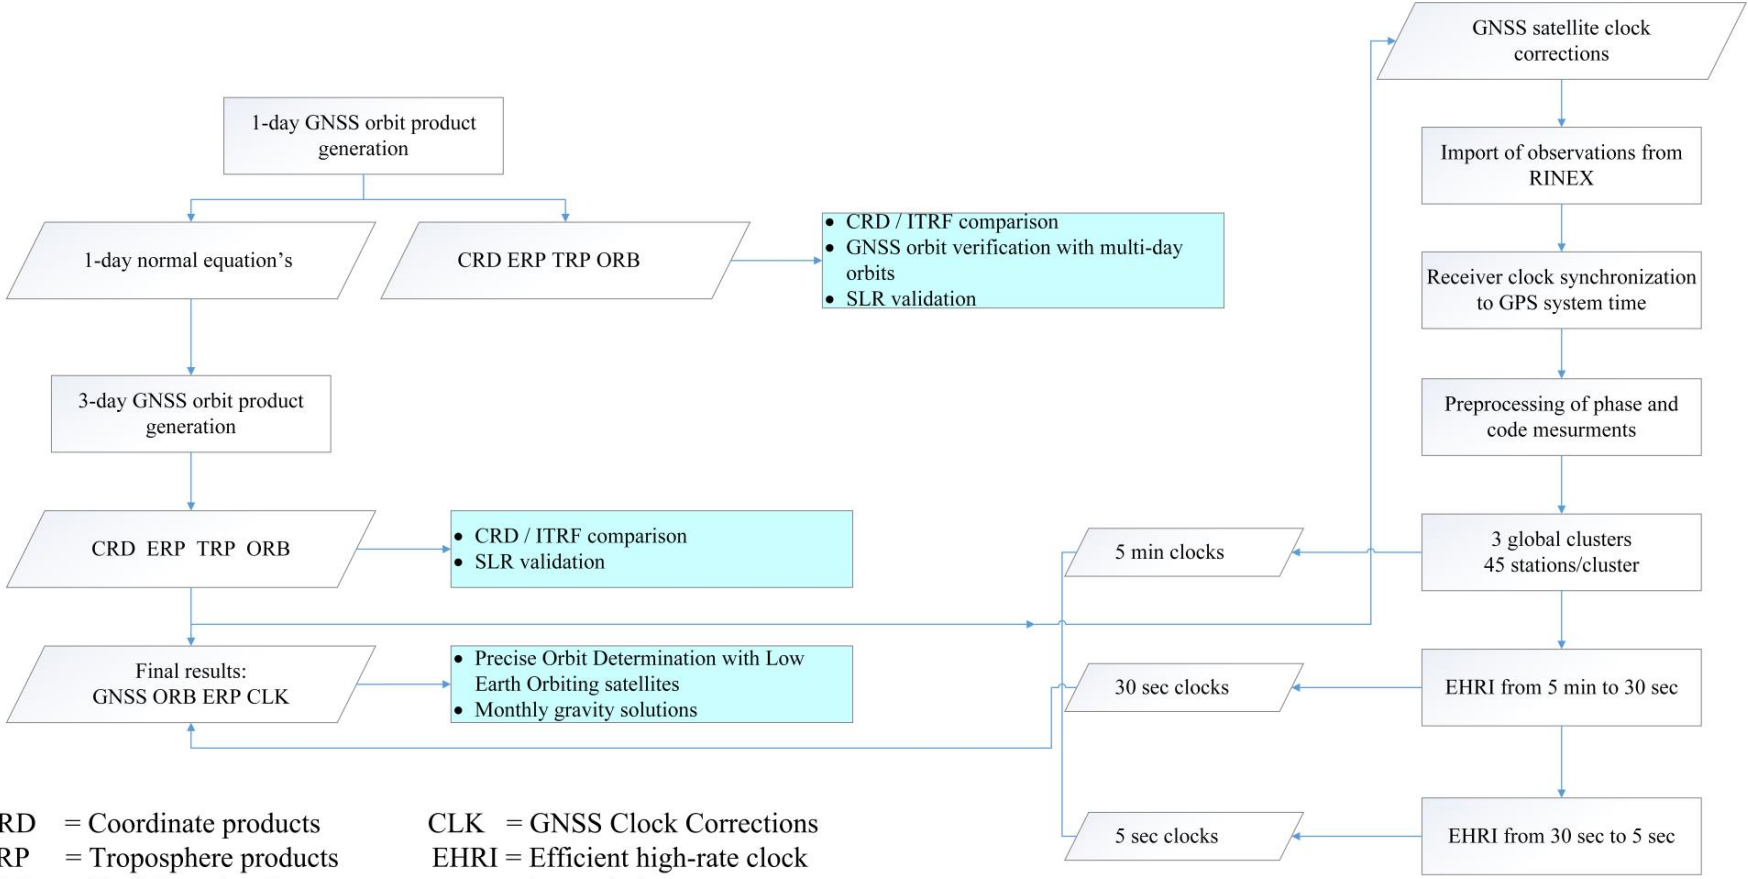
1-day GNSS orbit product generation

1-day normal equation's

CRD ERP TRP ORB

• CRD / ITRF comparison
• GNSS orbit verification with multi-day orbits
• SLR validation

3-day GNSS orbit product generation

CRD ERP TRP ORB

• CRD / ITRF comparison
• SLR validation

Final results:
GNSS ORB ERP CLK

• Precise Orbit Determination with Low Earth Orbiting satellites
• Monthly gravity solutions

GNSS satellite clock corrections

Import of observations from RINEX

Receiver clock synchronization to GPS system time

Preprocessing of phase and code mesurments

3 global clusters
45 stations/cluster

5 min clocks

EHRI from 5 min to 30 sec

30 sec clocks

EHRI from 30 sec to 5 sec

5 sec clocks

RD = Coordinate products
RP = Troposphere products

CLK = GNSS Clock Corrections
EHRI = Efficient high-rate clock